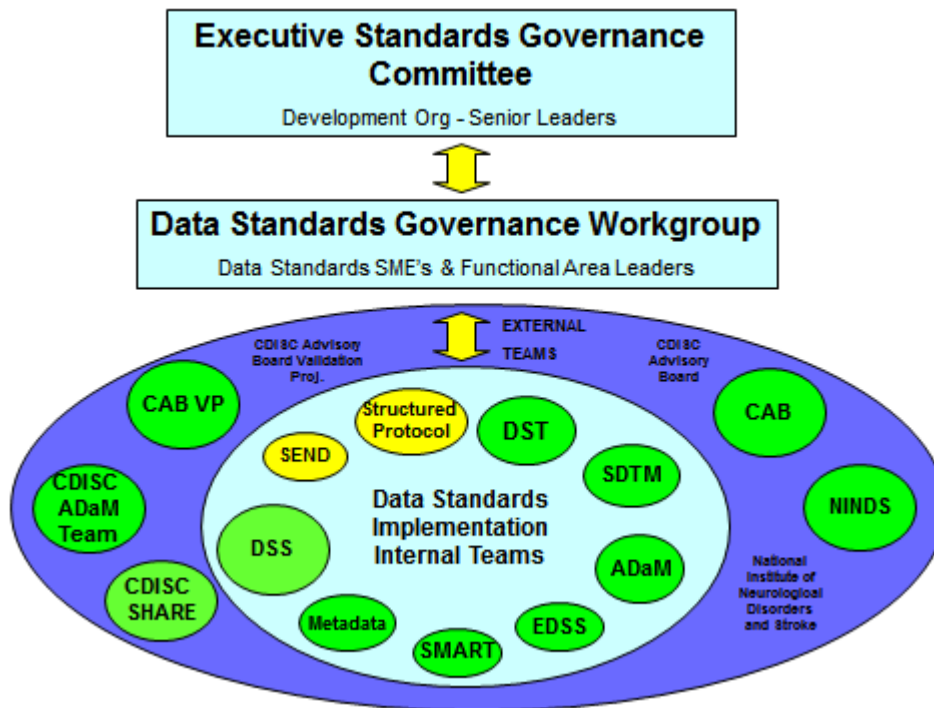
Executive Standards Governance Committee

Development Org - Senior Leaders

Data Standards Governance Workgroup

Data Standards SME's & Functional Area Leaders

EXTERNAL TEAMS

CDISC Advisory Board Validation Proj.

CDISC Advisory Board

CAB VP

CAB

CDISC ADaM Team

NINDS

CDISC SHARE

National Institute of Neurologioal Disorders and Stroke

Structured Protocol

DST

SEND

SDTM

Data Standards Implementation Internal Teams

DSS

ADaM

Metadata

EDSS

SMART